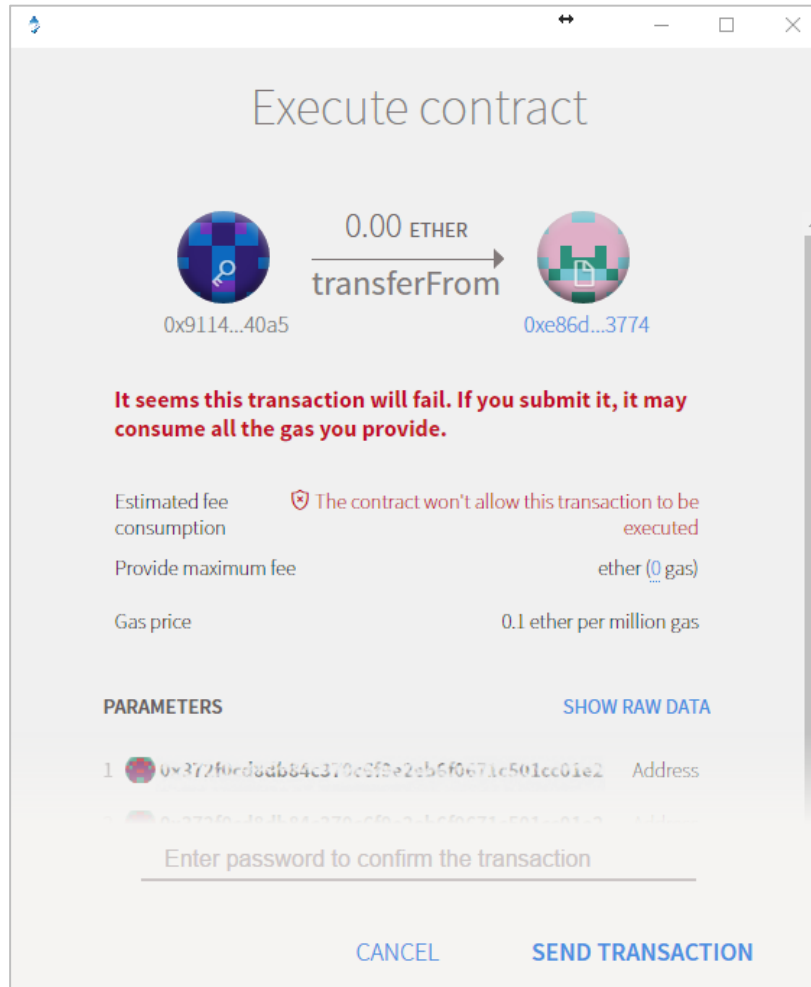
Execute contract

0.00 ETHER

transferFrom

0x9114...40a5

0xe86d...3774

It seems this transaction will fail. If you submit it, it may consume all the gas you provide.

Estimated fee consumption

The contract won't allow this transaction to be executed

Provide maximum fee

ether (0 gas)

Gas price

0.1 ether per million gas

PARAMETERS

SHOW RAW DATA

1 0x372f0cd8db84c370c6f9e2eb6f0671c501cc01e2 Address

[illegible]

Enter password to confirm the transaction

CANCEL

SEND TRANSACTION